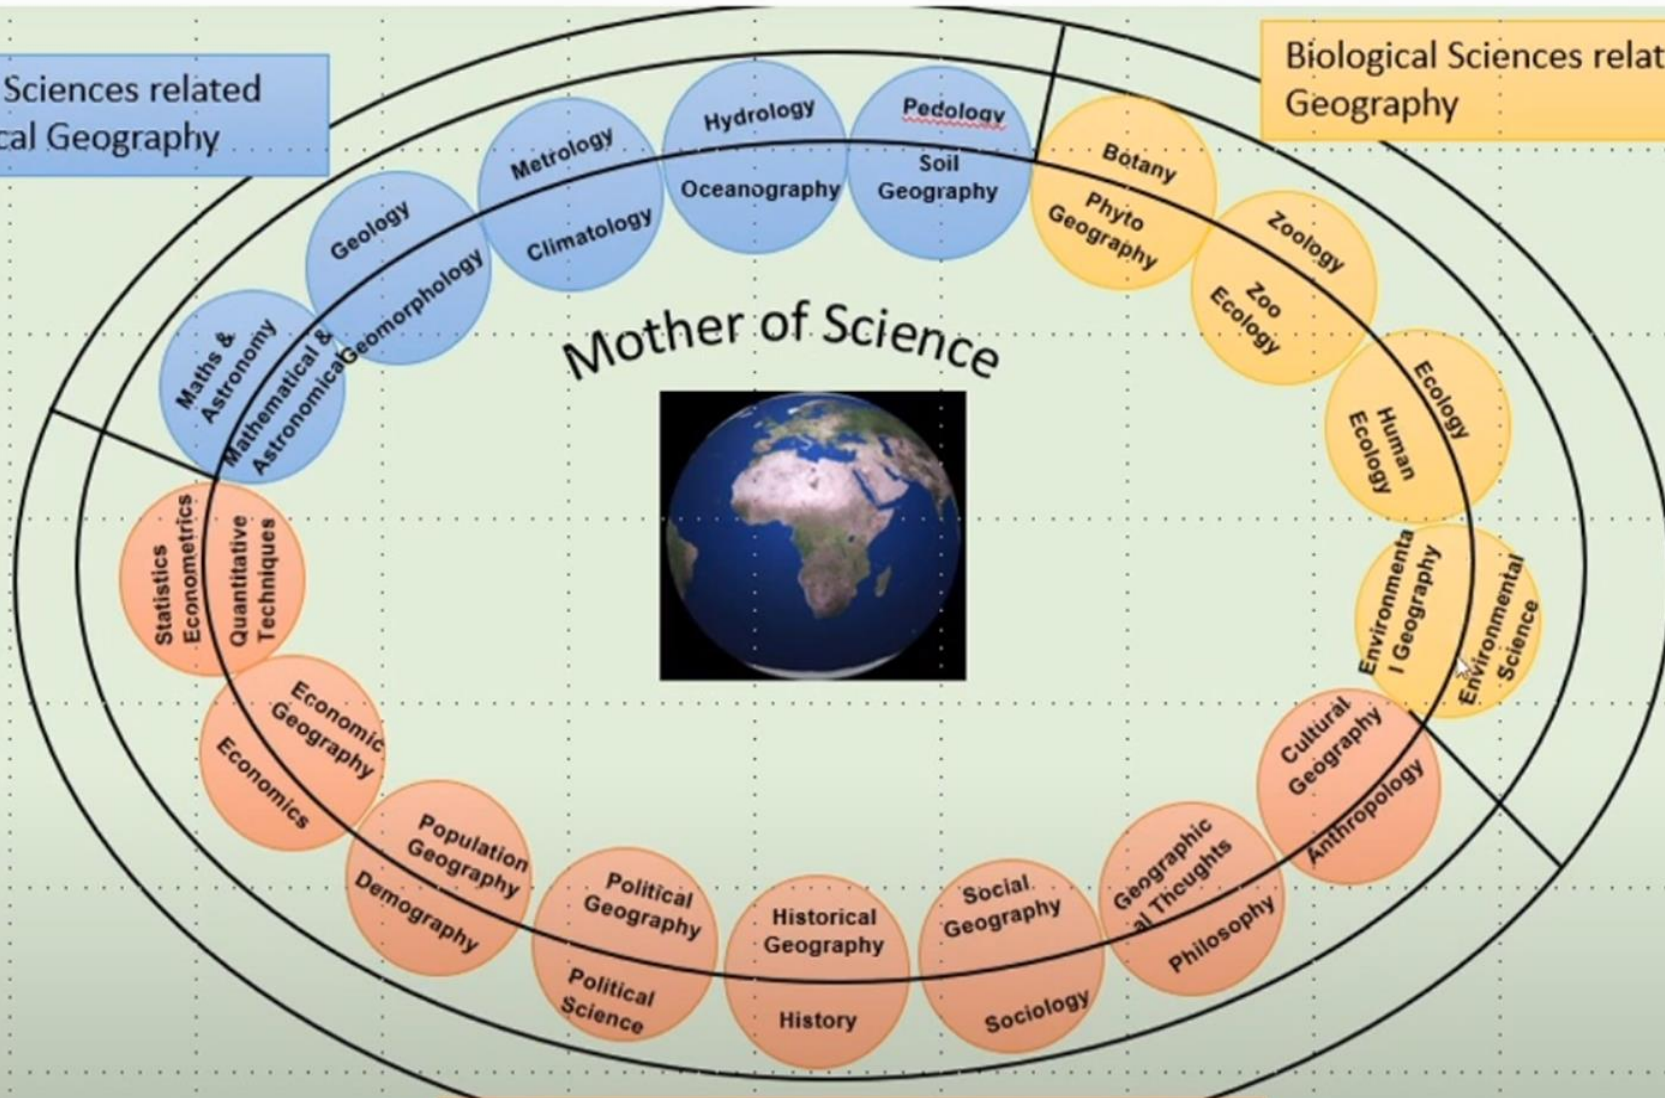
Sciences related
cal Geography

Biological Sciences relat
Geography

Mother of Science

Maths & Astronomy
Mathematical & Astronomical

Geology
Geomorphology

Metrology
Climatology

Hydrology
Oceanography

Pedology
Soil Geography

Botany
Phyto Geography

Zoology
Zoo Ecology

Ecology
Human Ecology

Environmental Science
Environmenta l Geography

Cultural Geography
Anthropology

Geographic al Thoughts
Philosophy

Social Geography
Sociology

Historical Geography
History

Political Geography
Political Science

Population Geography
Demography

Economic Geography
Economics

Statistics Econometrics
Quantitative Techniques